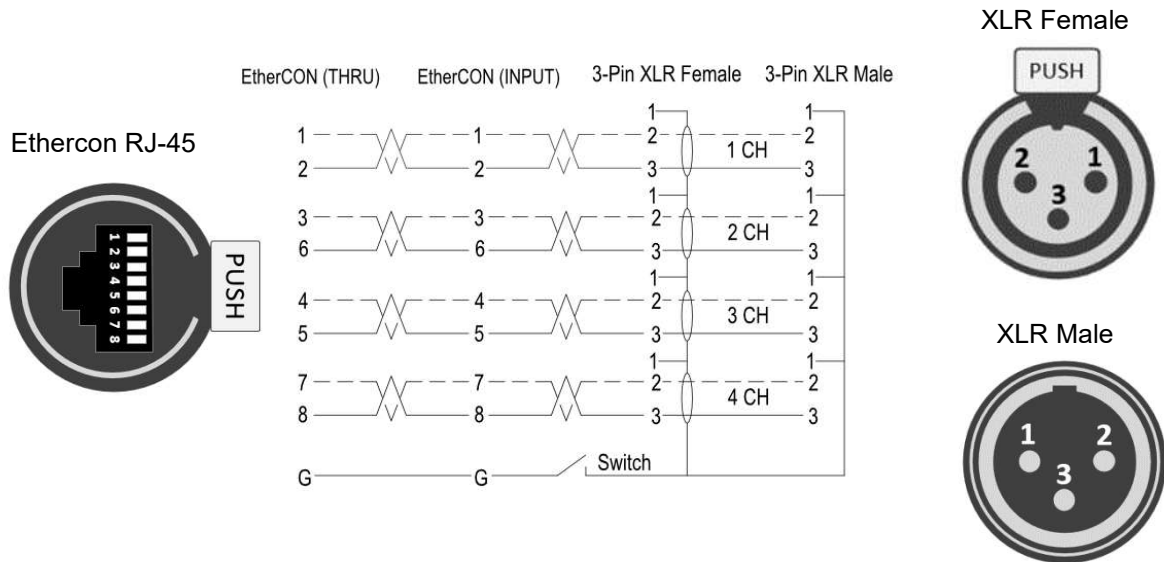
Ethercon RJ-45

1 2 3 4 5 6 7 8

PUSH

EtherCON (THRU) EtherCON (INPUT) 3-Pin XLR Female 3-Pin XLR Male

1 1 1 1
2 2 2 2
1 CH
3 3

3 3 1 1
6 6 2 2
2 CH
3 3

4 4 1 1
5 5 2 2
3 CH
3 3

7 7 1 1
8 8 2 2
4 CH
3 3

G G Switch

XLR Female

PUSH

2 1
3

XLR Male

1 2
3